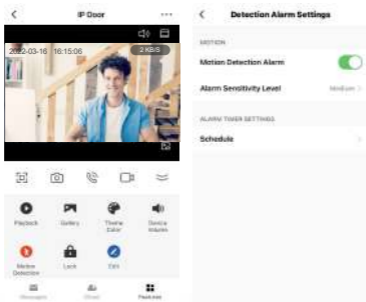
IP Door

2022-03-16 16:15:06

2 KB/S

Playback

Gallery

Theme Color

Device Volume

Motion Detection

Lock

Edit

Messages

Share

Features

Detection Alarm Settings

MOTION

Motion Detection Alarm

Alarm Sensitivity Level

Medium

ALARM TIMER SETTINGS

Schedule